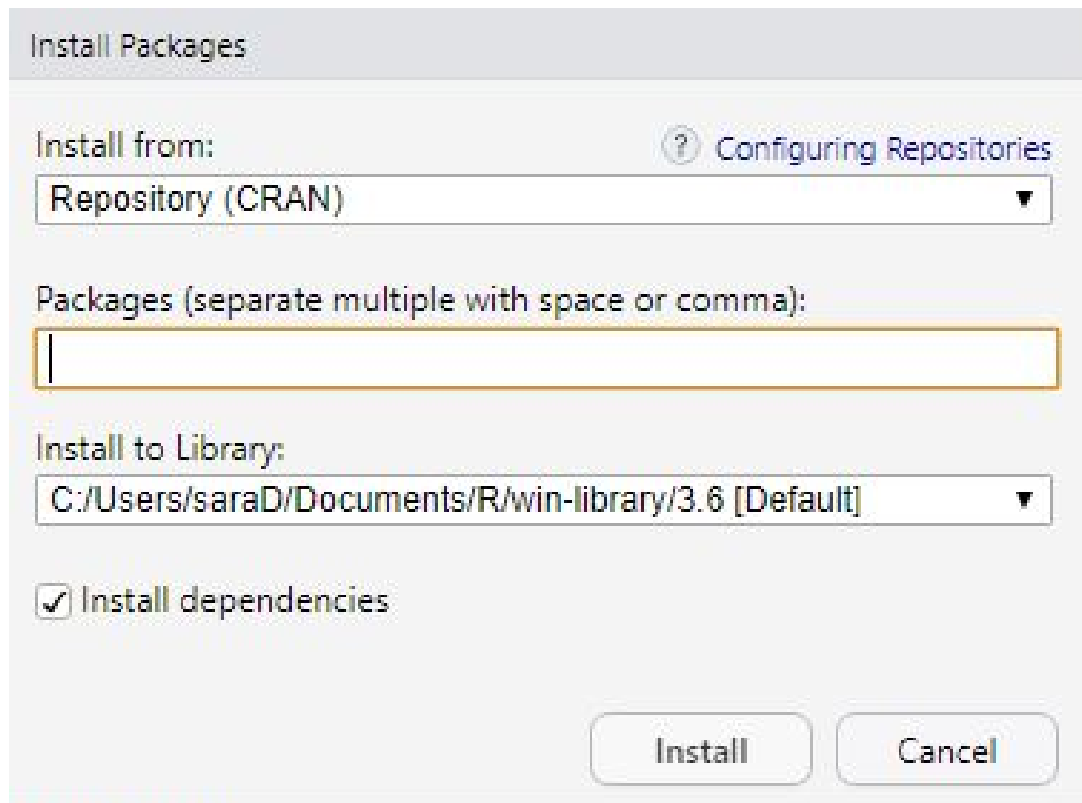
Install Packages

Install from:

? Configuring Repositories

Repository (CRAN)

Packages (separate multiple with space or comma):

Install to Library:

C:/Users/saraD/Documents/R/win-library/3.6 [Default]

Install dependencies

Install

Cancel